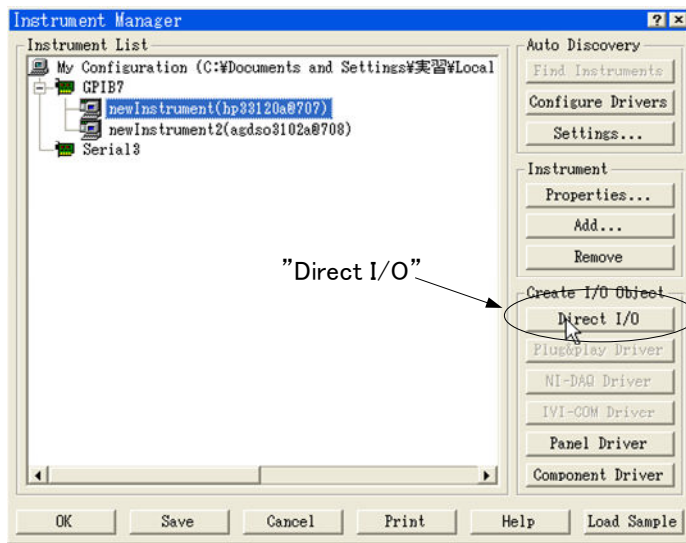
Instrument Manager

Instrument List

My Configuration (C:¥Documents and Settings¥実習¥Local

GPIB7

newInstrument(hp33120a@707)

newInstrument2(agdso3102a@708)

Serial3

Auto Discovery

Find Instruments

Configure Drivers

Settings...

Instrument

Properties...

Add...

Remove

"Direct I/O"

Create I/O Object

Direct I/O

Plug&play Driver

NI-DAQ Driver

IVI-COM Driver

Panel Driver

Component Driver

OK

Save

Cancel

Print

Help

Load Sample